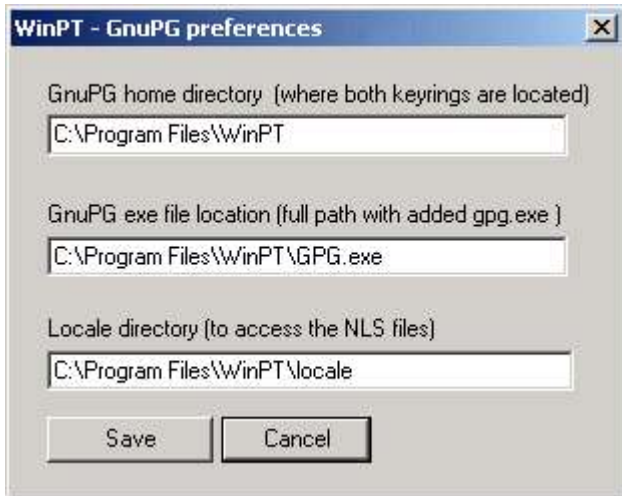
WinPT - GnuPG preferences

GnuPG home directory (where both keyrings are located)

C:\Program Files\WinPT

GnuPG exe file location (full path with added gpg.exe )

C:\Program Files\WinPT\GPG.exe

Locale directory (to access the NLS files)

C:\Program Files\WinPT\locale

Save

Cancel